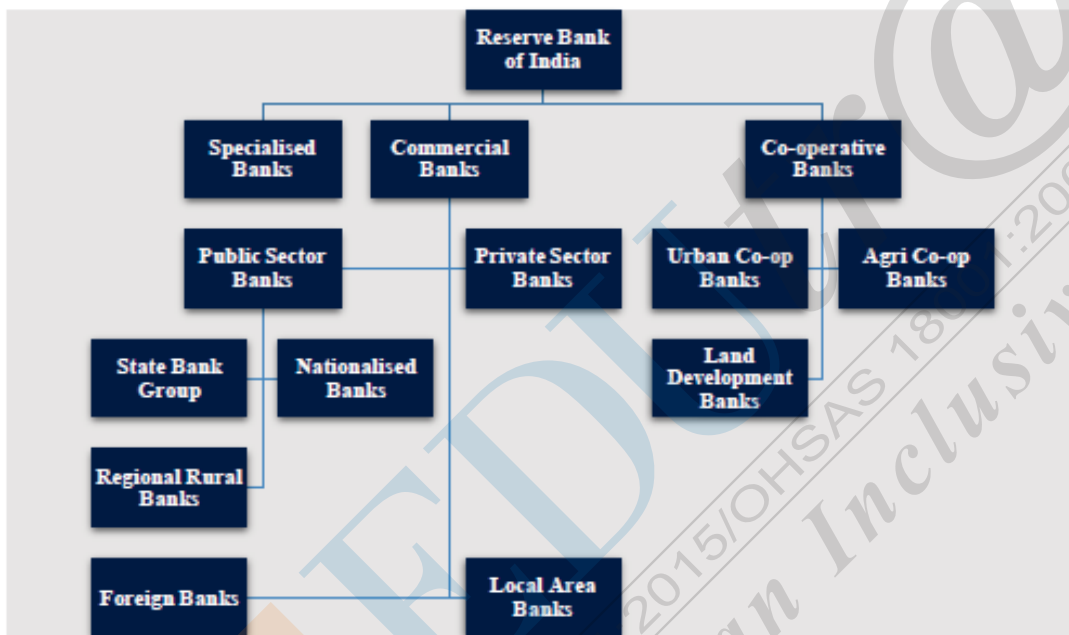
Reserve Bank of India

Specialised Banks

Commercial Banks

Co-operative Banks

Public Sector Banks

Private Sector Banks

Urban Co-op Banks

Agri Co-op Banks

State Bank Group

Nationalised Banks

Land Development Banks

Regional Rural Banks

Foreign Banks

Local Area Banks

EDU

2015/OHSAS 180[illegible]:20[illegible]

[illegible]n Inclusiv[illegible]